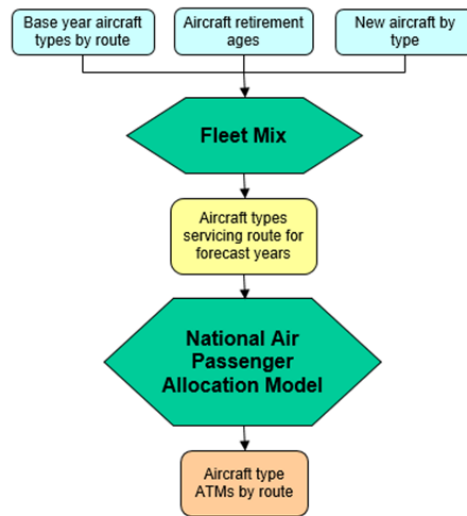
Base year aircraft types by route

Aircraft retirement ages

New aircraft by type

Fleet Mix

Aircraft types servicing route for forecast years

National Air Passenger Allocation Model

Aircraft type ATMs by route